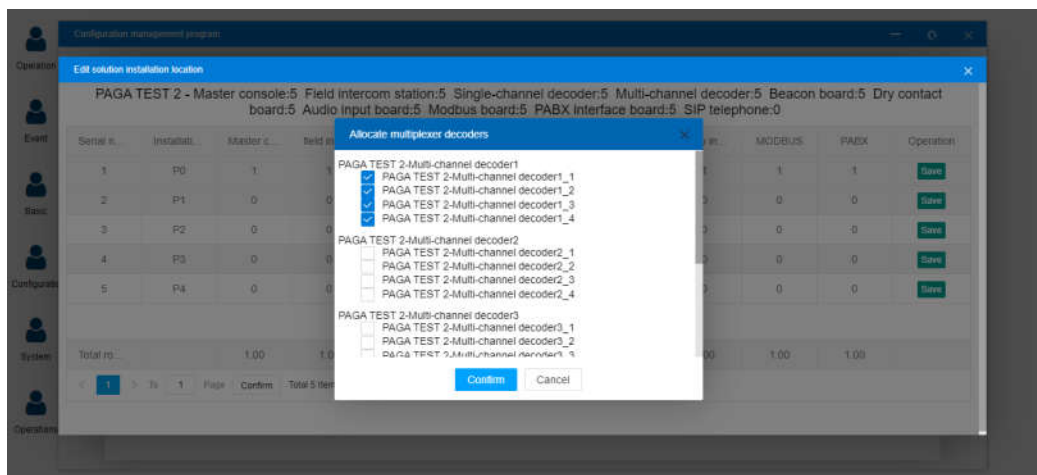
Operation

Event

Basic

Configurati

System

Operations

Configuration management program

Edit solution installation location

PAGA TEST 2 - Master console:5 Field intercom station:5 Single-channel decoder:5 Multi-channel decoder:5 Beacon board:5 Dry contact board:5 Audio input board:5 Modbus board:5 PABX interface board:5 SIP telephone:0

| Serial n... | Installati... | Master c... | field in... | | in... | MODBUS | PABX | Operation |
|---|---|---|---|---|---|---|---|---|
| 1 | P0 | 1 | 1 | | 1 | 1 | 1 | Save |
| 2 | P1 | 0 | 0 | | 0 | 0 | 0 | Save |
| 3 | P2 | 0 | 0 | | 0 | 0 | 0 | Save |
| 4 | P3 | 0 | 0 | | 0 | 0 | 0 | Save |
| 5 | P4 | 0 | 0 | | 0 | 0 | 0 | Save |
| Total ro... | | 1.00 | 1.0 | | 00 | 1.00 | 1.00 | |

1 To 1 Page Confirm Total 5 item

Allocate multiplexer decoders

PAGA TEST 2-Multi-channel decoder1
PAGA TEST 2-Multi-channel decoder1_1
PAGA TEST 2-Multi-channel decoder1_2
PAGA TEST 2-Multi-channel decoder1_3
PAGA TEST 2-Multi-channel decoder1_4
PAGA TEST 2-Multi-channel decoder2
PAGA TEST 2-Multi-channel decoder2_1
PAGA TEST 2-Multi-channel decoder2_2
PAGA TEST 2-Multi-channel decoder2_3
PAGA TEST 2-Multi-channel decoder2_4
PAGA TEST 2-Multi-channel decoder3
PAGA TEST 2-Multi-channel decoder3_1
PAGA TEST 2-Multi-channel decoder3_2
PAGA TEST 2-Multi-channel decoder3_3

Confirm Cancel